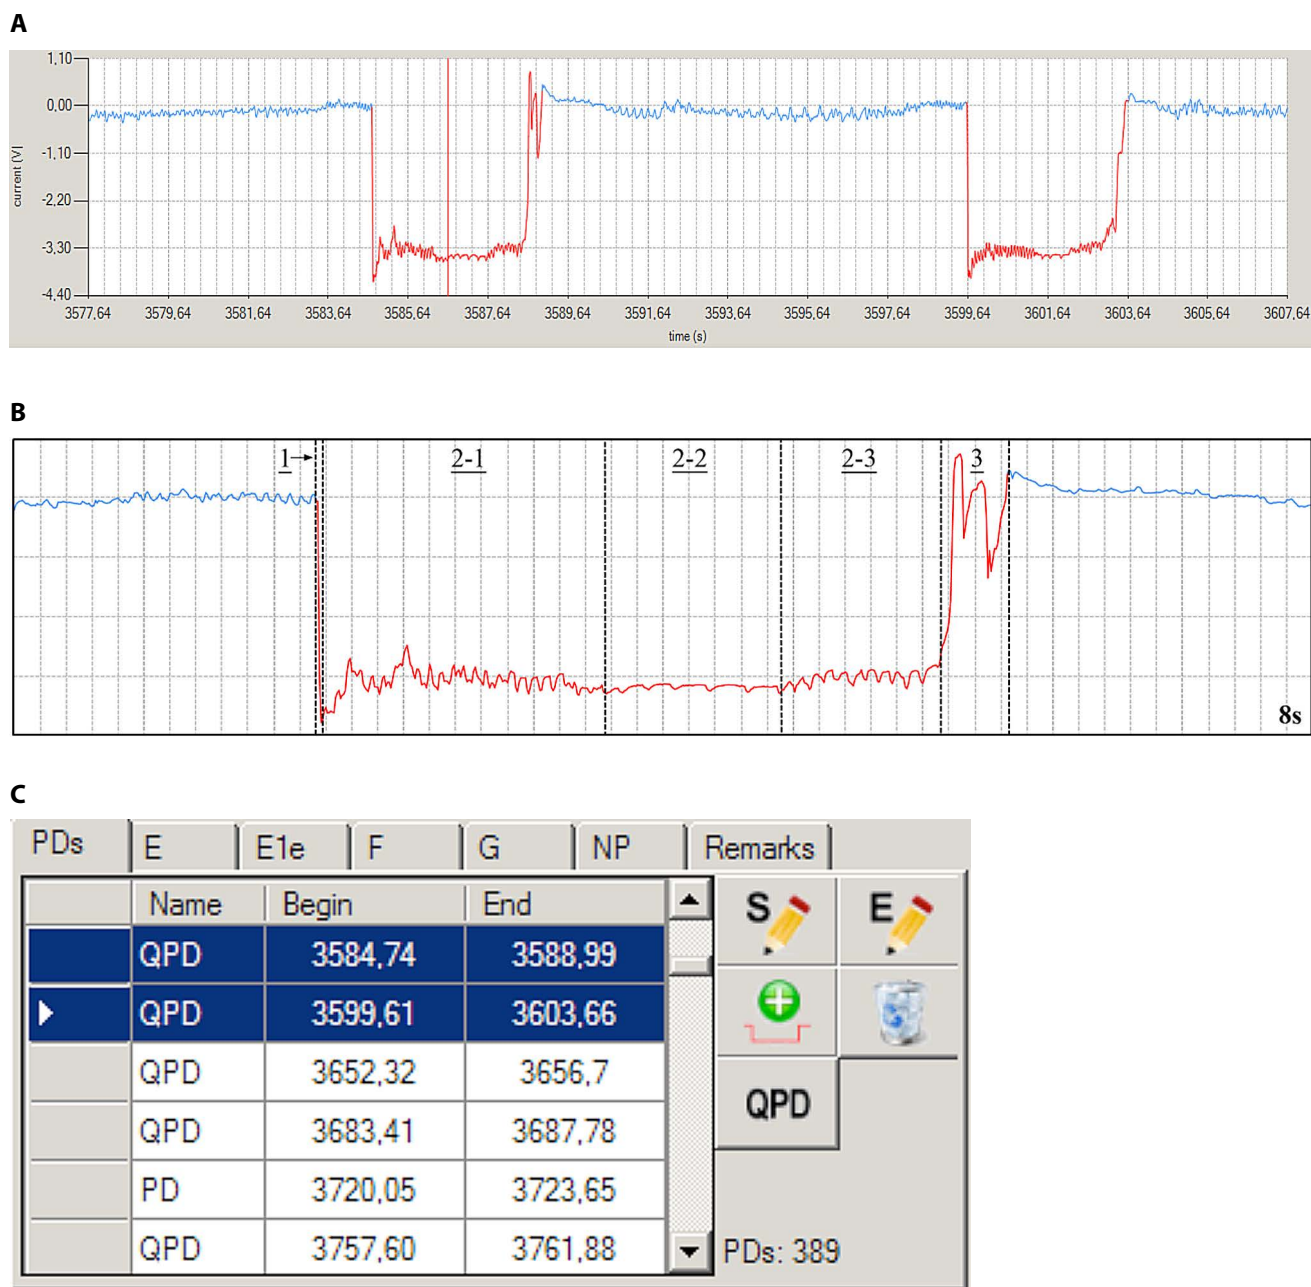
A

1,10
0,00
-1,10
-2,20
-3,30
-4,40
current [V]
3577,64 3579,64 3581,64 3583,64 3585,64 3587,64 3589,64 3591,64 3593,64 3595,64 3597,64 3599,64 3601,64 3603,64 3605,64 3607,64
time (s)

B

1 2-1 2-2 2-3 3
8s

C

PDs | E | E1e | F | G | NP | Remarks

| | Name | Begin | End |
|---|---|---|---|
| | QPD | 3584,74 | 3588,99 |
| | QPD | 3599,61 | 3603,66 |
| | QPD | 3652,32 | 3656,7 |
| | QPD | 3683,41 | 3687,78 |
| | PD | 3720,05 | 3723,65 |
| | QPD | 3757,60 | 3761,88 |

S E
QPD
PDs: 389